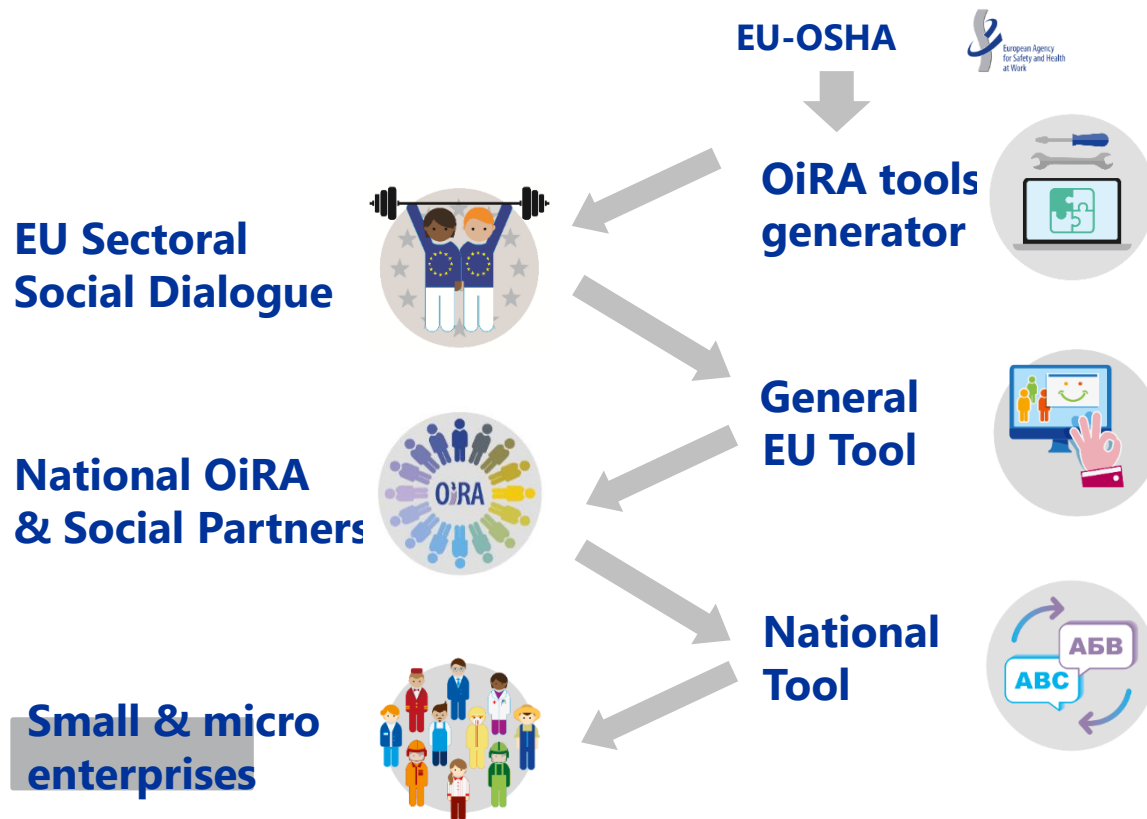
EU-OSHA

European Agency for Safety and Health at Work

OiRA tools generator

EU Sectoral Social Dialogue

General EU Tool

National OiRA & Social Partners

OiRA

National Tool

АБВ

ABC

Small & micro enterprises